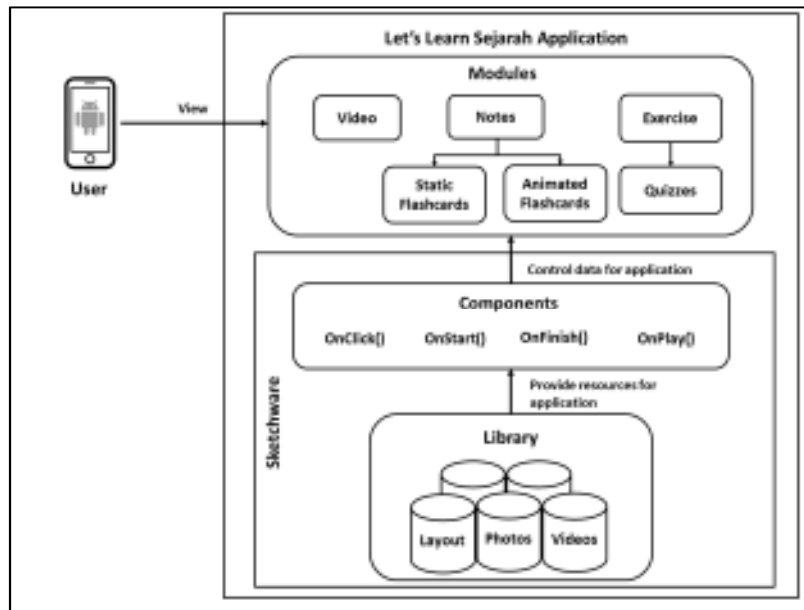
User

View

Let's Learn Sejarah Application

Modules

Video

Notes

Exercise

Static Flashcards

Animated Flashcards

Quizzes

Control data for application

Components

OnClick()

OnStart()

OnFinish()

OnPlay()

Sketchware

Provide resources for application

Library

Layout

Photos

Videos